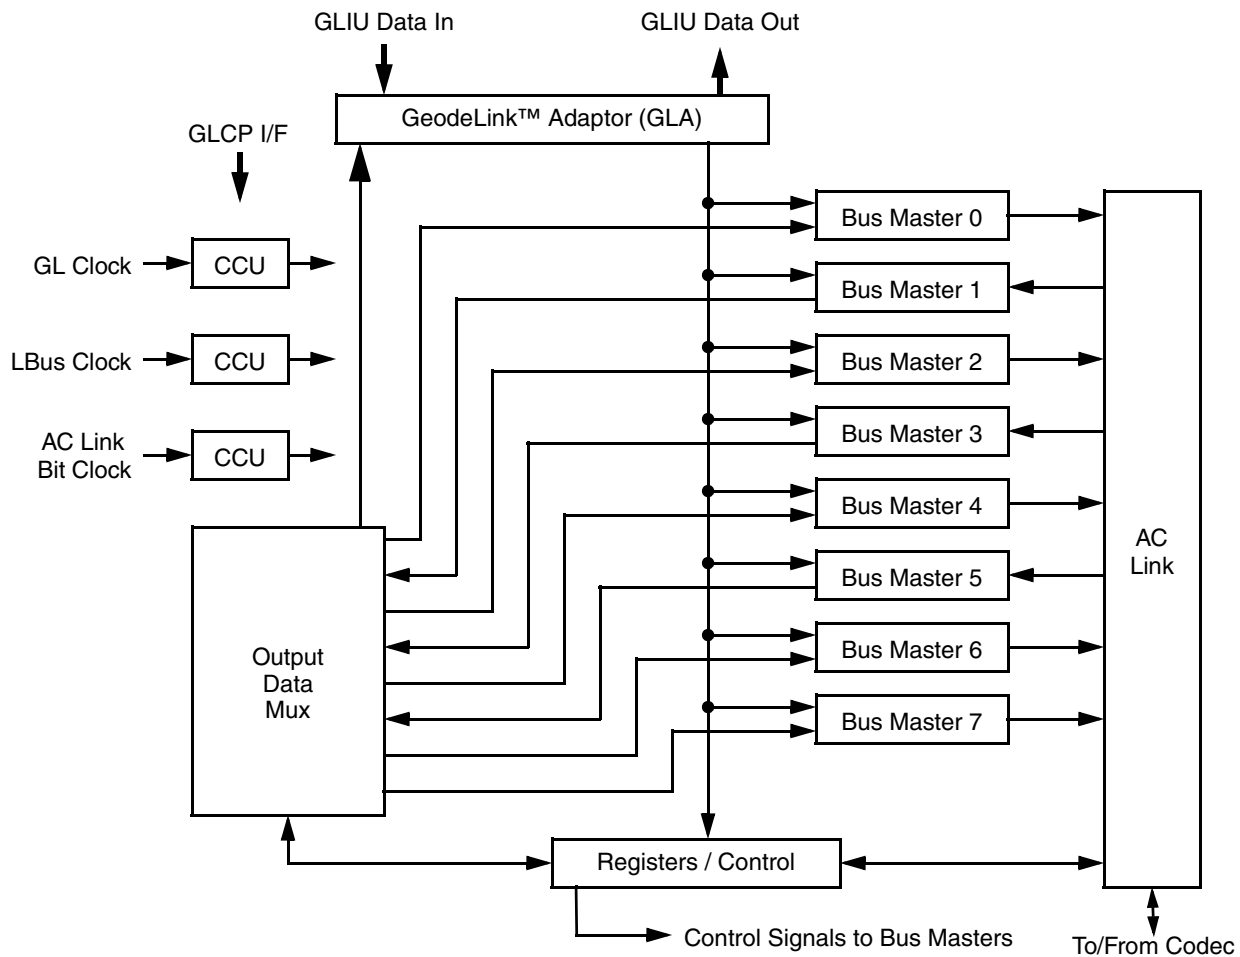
GLIU Data In

GLIU Data Out

GeodeLink™ Adaptor (GLA)

GLCP I/F

GL Clock

CCU

LBus Clock

CCU

AC Link Bit Clock

CCU

Bus Master 0

Bus Master 1

Bus Master 2

Bus Master 3

Bus Master 4

Bus Master 5

Bus Master 6

Bus Master 7

AC Link

Output Data Mux

Registers / Control

Control Signals to Bus Masters

To/From Codec